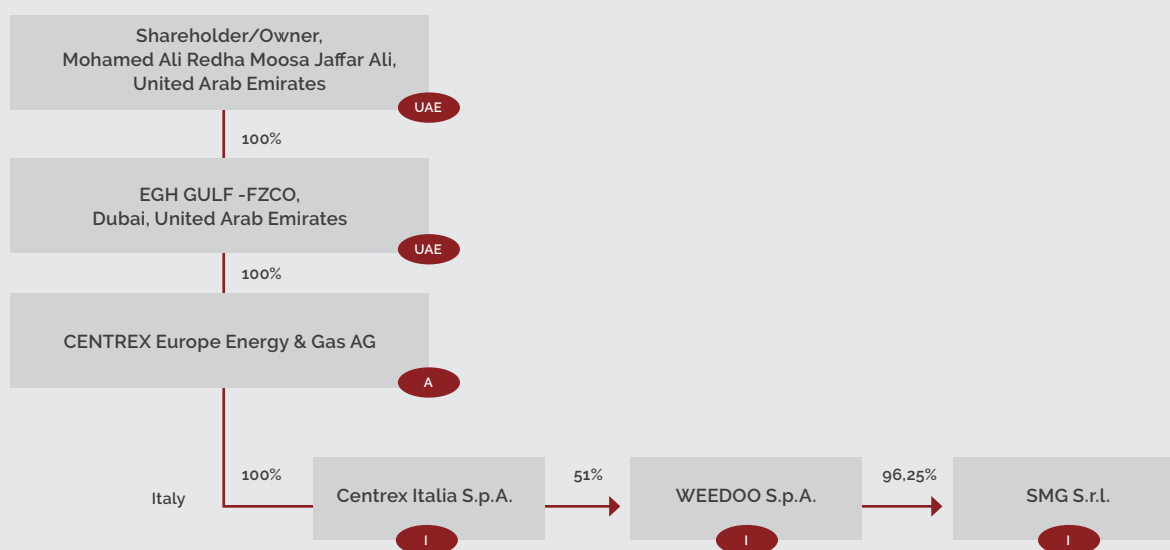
Shareholder/Owner,
Mohamed Ali Redha Moosa Jaffar Ali,
United Arab Emirates

UAE

100%

EGH GULF -FZCO,
Dubai, United Arab Emirates

UAE

100%

CENTREX Europe Energy & Gas AG

A

100%

Italy

Centrex Italia S.p.A.

I

51%

WEEDOO S.p.A.

I

96,25%

SMG S.r.l.

I